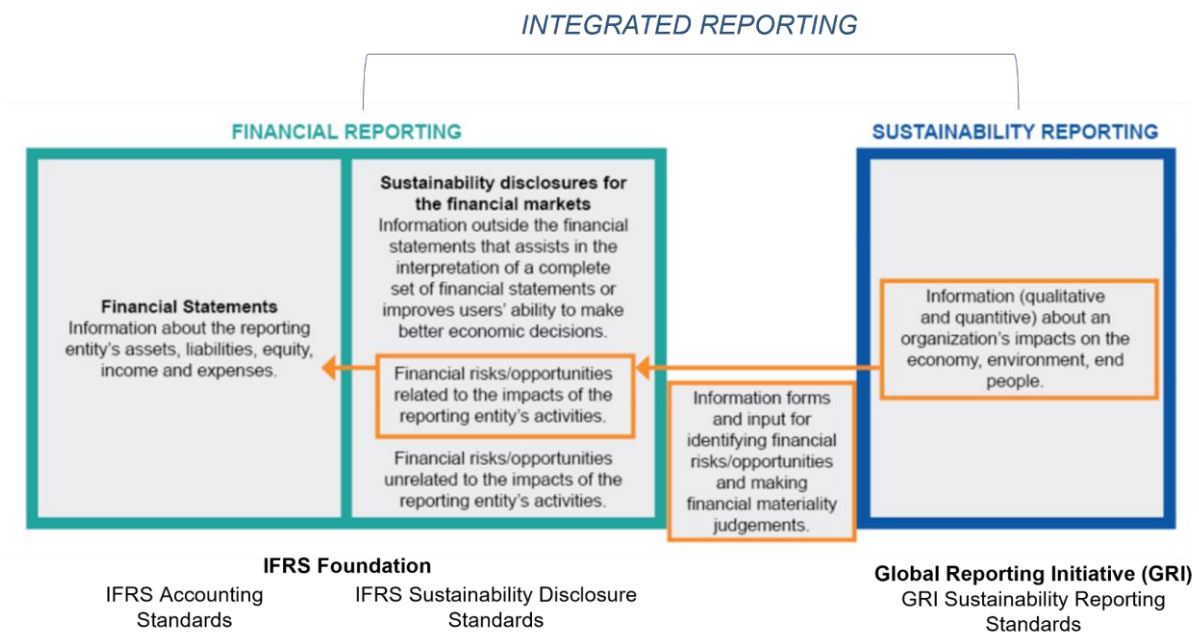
INTEGRATED REPORTING

FINANCIAL REPORTING

SUSTAINABILITY REPORTING

Financial Statements
Information about the reporting entity's assets, liabilities, equity, income and expenses.

Sustainability disclosures for the financial markets
Information outside the financial statements that assists in the interpretation of a complete set of financial statements or improves users' ability to make better economic decisions.

Financial risks/opportunities related to the impacts of the reporting entity's activities.

Financial risks/opportunities unrelated to the impacts of the reporting entity's activities.

Information forms and input for identifying financial risks/opportunities and making financial materiality judgements.

Information (qualitative and quantitive) about an organization's impacts on the economy, environment, end people.

IFRS Foundation

IFRS Accounting Standards

IFRS Sustainability Disclosure Standards

Global Reporting Initiative (GRI)
GRI Sustainability Reporting Standards